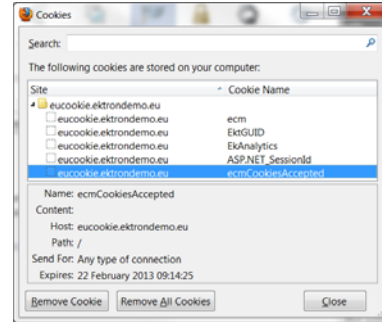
Cookies

Search:

The following cookies are stored on your computer:

| Site | Cookie Name |
|---|---|
| eucookie.ektrondemo.eu | |
| eucookie.ektrondemo.eu | ecm |
| eucookie.ektrondemo.eu | EktGUID |
| eucookie.ektrondemo.eu | EkAnalytics |
| eucookie.ektrondemo.eu | ASP.NET_SessionId |
| eucookie.ektrondemo.eu | ecmCookiesAccepted |

Name: ecmCookiesAccepted
Content:
Host: eucookie.ektrondemo.eu
Path: /
Send For: Any type of connection
Expires: 22 February 2013 09:14:25

Remove Cookie Remove All Cookies Close